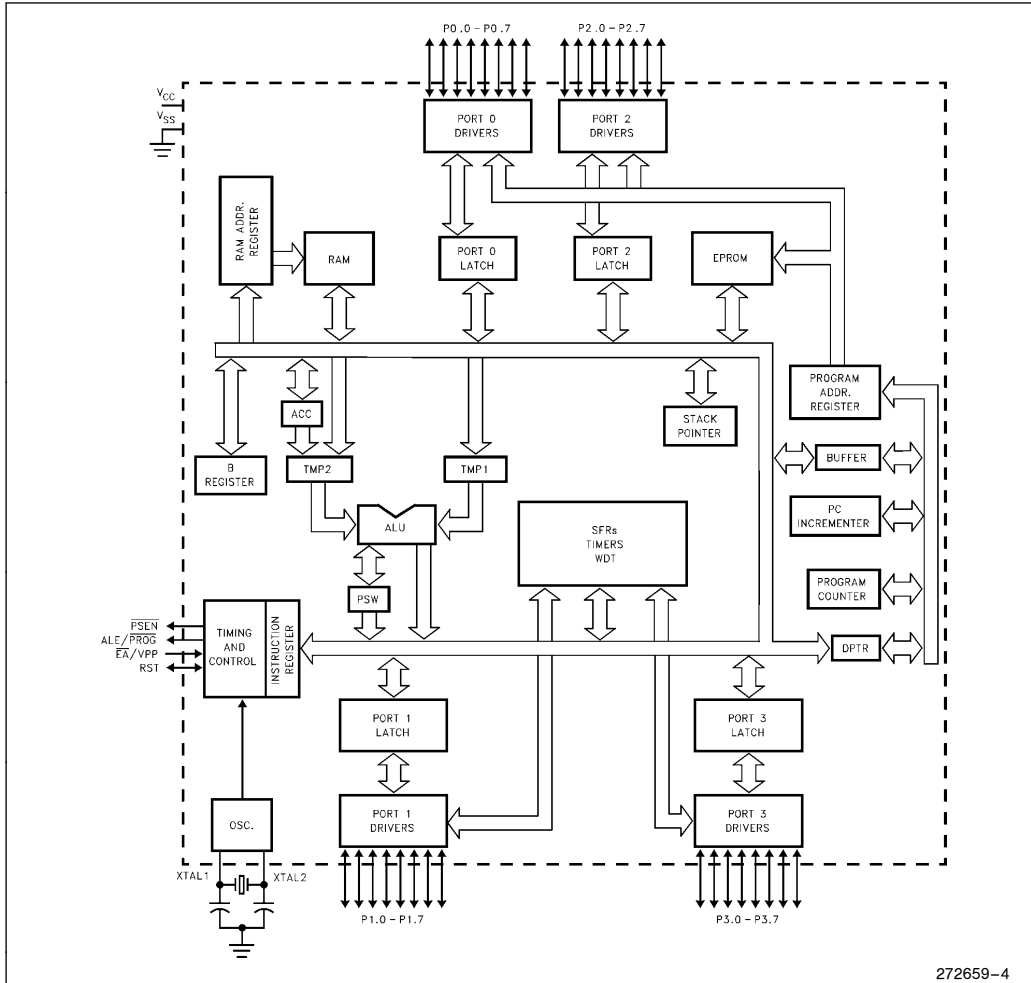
P0.0 – P0.7
P2.0 – P2.7
$V_{CC}$
$V_{SS}$
PORT 0 DRIVERS
PORT 2 DRIVERS
RAM ADDR. REGISTER
RAM
PORT 0 LATCH
PORT 2 LATCH
EPROM
PROGRAM ADDR. REGISTER
ACC
STACK POINTER
BUFFER
B REGISTER
TMP2
TMP1
ALU
SFRs TIMERS WDT
PC INCREMENTER
PROGRAM COUNTER
PSW
$\overline{PSEN}$
ALE/$\overline{PROG}$
$\overline{EA}$/VPP
RST
TIMING AND CONTROL
INSTRUCTION REGISTER
DPTR
PORT 1 LATCH
PORT 3 LATCH
OSC.
PORT 1 DRIVERS
PORT 3 DRIVERS
XTAL1
XTAL2
P1.0 – P1.7
P3.0 – P3.7
272659–4